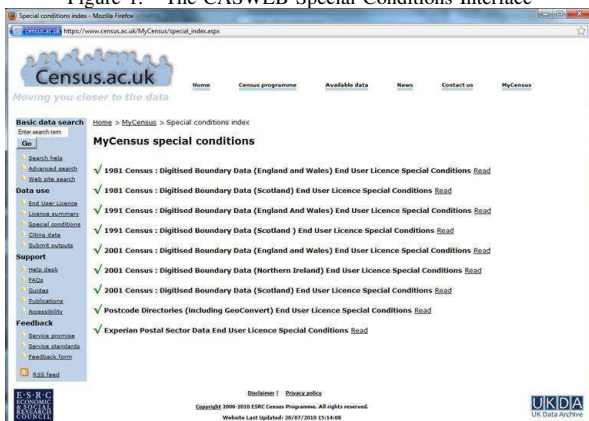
Figure 1: The CASWEB Special Conditions Interface

Special conditions index - Mozilla Firefox

census.ac.uk https://www.census.ac.uk/MyCensus/special_index.aspx

Census.ac.uk
Moving you closer to the data

Home Census programme Available data News Contact us MyCensus

Basic data search
Enter search term
Go
Search help
Advanced search
Web site search
Data use
End User Licence
Licence summary
Special conditions
Citing data
Submit outputs
Support
Help desk
FAQs
Guides
Publications
Accessibility
Feedback
Service promise
Service standards
Feedback form
RSS feed

Home > MyCensus > Special conditions index

MyCensus special conditions

√ 1981 Census : Digitised Boundary Data (England and Wales) End User Licence Special Conditions Read

√ 1981 Census : Digitised Boundary Data (Scotland) End User Licence Special Conditions Read

√ 1991 Census : Digitised Boundary Data (England And Wales) End User Licence Special Conditions Read

√ 1991 Census : Digitised Boundary Data (Scotland ) End User Licence Special Conditions Read

√ 2001 Census : Digitised Boundary Data (England and Wales) End User Licence Special Conditions Read

√ 2001 Census : Digitised Boundary Data (Northern Ireland) End User Licence Special Conditions Read

√ 2001 Census : Digitised Boundary Data (Scotland) End User Licence Special Conditions Read

√ Postcode Directories (including GeoConvert) End User Licence Special Conditions Read

√ Experian Postal Sector Data End User Licence Special Conditions Read

E·S·R·C ECONOMIC & SOCIAL RESEARCH COUNCIL

Disclaimer | Privacy policy
Copyright 2006-2010 ESRC Census Programme. All rights reserved.
Website Last Updated: 20/07/2010 15:14:08

UKDA UK Data Archive